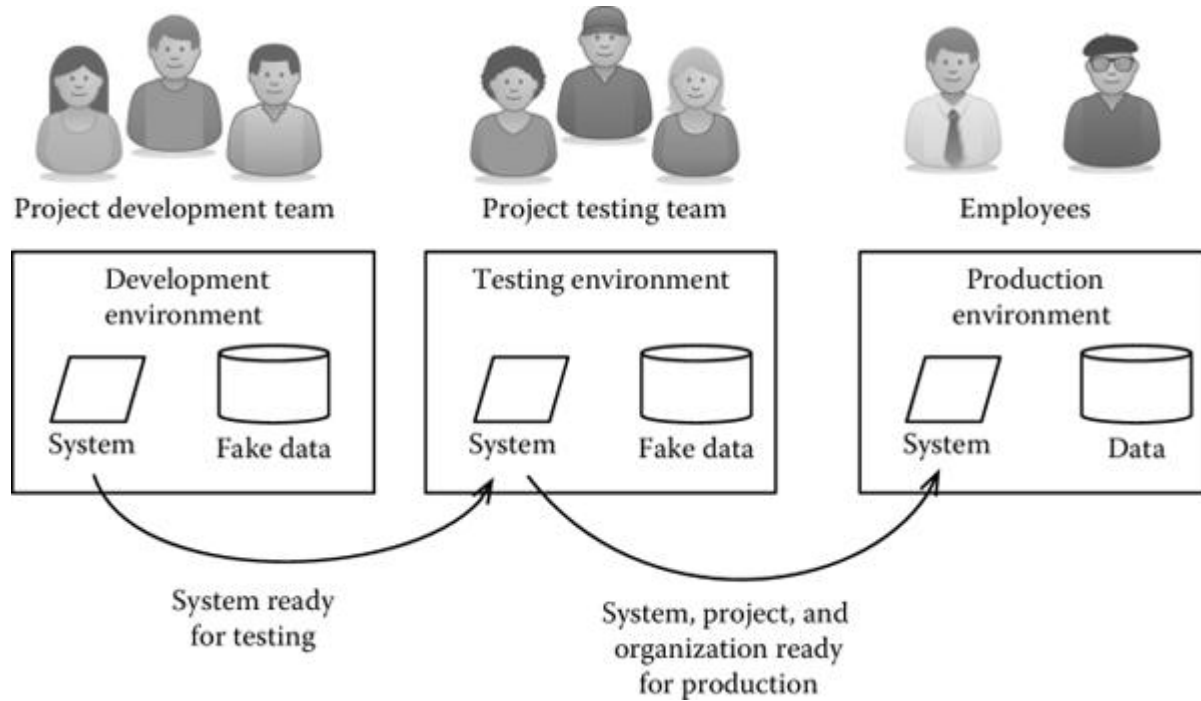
Project development team

Project testing team

Employees

Development environment

System

Fake data

Testing environment

System

Fake data

Production environment

System

Data

System ready for testing

System, project, and organization ready for production